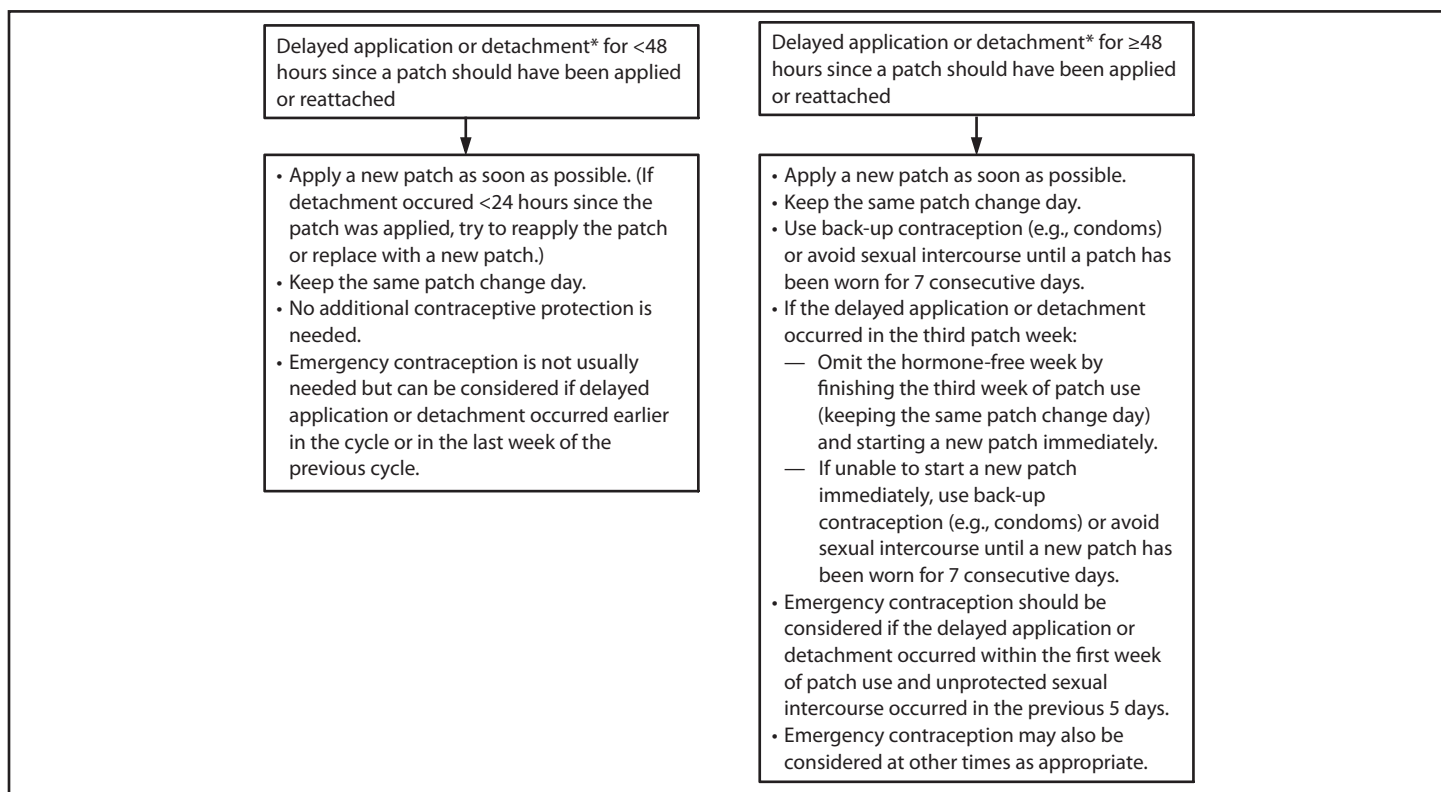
Delayed application or detachment* for <48 hours since a patch should have been applied or reattached

• Apply a new patch as soon as possible. (If detachment occured <24 hours since the patch was applied, try to reapply the patch or replace with a new patch.)
• Keep the same patch change day.
• No additional contraceptive protection is needed.
• Emergency contraception is not usually needed but can be considered if delayed application or detachment occurred earlier in the cycle or in the last week of the previous cycle.

Delayed application or detachment* for ≥48 hours since a patch should have been applied or reattached

• Apply a new patch as soon as possible.
• Keep the same patch change day.
• Use back-up contraception (e.g., condoms) or avoid sexual intercourse until a patch has been worn for 7 consecutive days.
• If the delayed application or detachment occurred in the third patch week:
— Omit the hormone-free week by finishing the third week of patch use (keeping the same patch change day) and starting a new patch immediately.
— If unable to start a new patch immediately, use back-up contraception (e.g., condoms) or avoid sexual intercourse until a new patch has been worn for 7 consecutive days.
• Emergency contraception should be considered if the delayed application or detachment occurred within the first week of patch use and unprotected sexual intercourse occurred in the previous 5 days.
• Emergency contraception may also be considered at other times as appropriate.